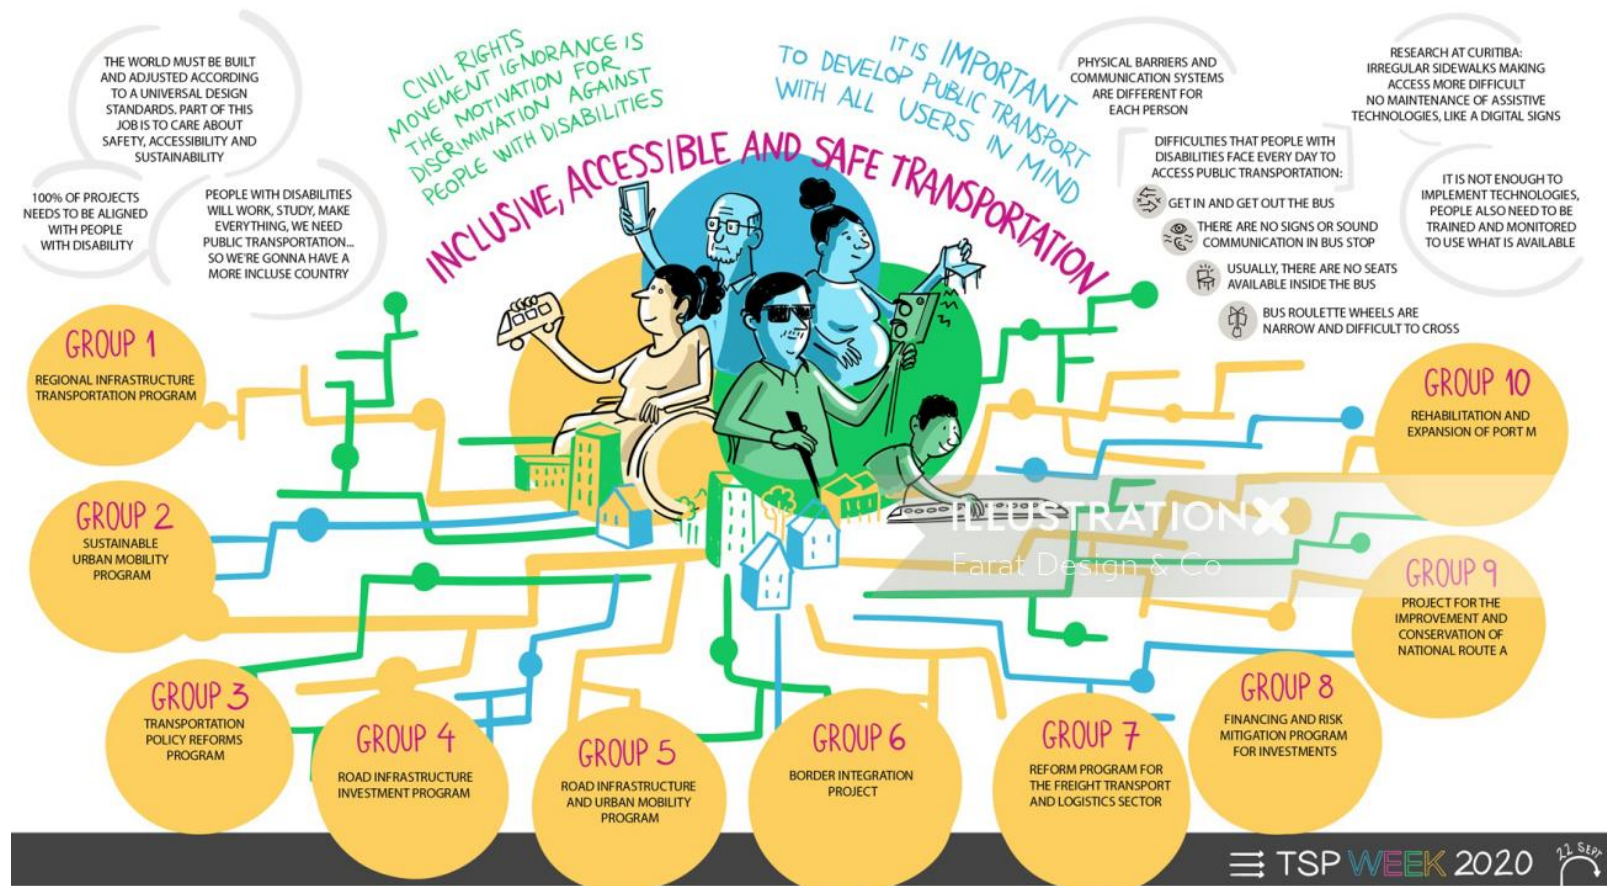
THE WORLD MUST BE BUILT AND ADJUSTED ACCORDING TO A UNIVERSAL DESIGN STANDARDS. PART OF THIS JOB IS TO CARE ABOUT SAFETY, ACCESSIBILITY AND SUSTAINABILITY

100% OF PROJECTS NEEDS TO BE ALIGNED WITH PEOPLE WITH DISABILITY

PEOPLE WITH DISABILITIES WILL WORK, STUDY, MAKE EVERYTHING, WE NEED PUBLIC TRANSPORTATION... SO WE'RE GONNA HAVE A MORE INCLUSE COUNTRY

CIVIL RIGHTS MOVEMENT IGNORANCE IS THE MOTIVATION FOR DISCRIMINATION AGAINST PEOPLE WITH DISABILITIES

IT IS IMPORTANT TO DEVELOP PUBLIC TRANSPORT WITH ALL USERS IN MIND

INCLUSIVE, ACCESSIBLE AND SAFE TRANSPORTATION

PHYSICAL BARRIERS AND COMMUNICATION SYSTEMS ARE DIFFERENT FOR EACH PERSON

RESEARCH AT CURITIBA: IRREGULAR SIDEWALKS MAKING ACCESS MORE DIFFICULT NO MAINTENANCE OF ASSISTIVE TECHNOLOGIES, LIKE A DIGITAL SIGNS

DIFFICULTIES THAT PEOPLE WITH DISABILITIES FACE EVERY DAY TO ACCESS PUBLIC TRANSPORTATION:

GET IN AND GET OUT THE BUS

THERE ARE NO SIGNS OR SOUND COMMUNICATION IN BUS STOP

USUALLY, THERE ARE NO SEATS AVAILABLE INSIDE THE BUS

BUS ROULETTE WHEELS ARE NARROW AND DIFFICULT TO CROSS

IT IS NOT ENOUGH TO IMPLEMENT TECHNOLOGIES, PEOPLE ALSO NEED TO BE TRAINED AND MONITORED TO USE WHAT IS AVAILABLE

GROUP 1
REGIONAL INFRASTRUCTURE TRANSPORTATION PROGRAM

GROUP 2
SUSTAINABLE URBAN MOBILITY PROGRAM

GROUP 3
TRANSPORTATION POLICY REFORMS PROGRAM

GROUP 4
ROAD INFRASTRUCTURE INVESTMENT PROGRAM

GROUP 5
ROAD INFRASTRUCTURE AND URBAN MOBILITY PROGRAM

GROUP 6
BORDER INTEGRATION PROJECT

GROUP 7
REFORM PROGRAM FOR THE FREIGHT TRANSPORT AND LOGISTICS SECTOR

GROUP 8
FINANCING AND RISK MITIGATION PROGRAM FOR INVESTMENTS

GROUP 9
PROJECT FOR THE IMPROVEMENT AND CONSERVATION OF NATIONAL ROUTE A

GROUP 10
REHABILITATION AND EXPANSION OF PORT M

ILLUSTRATIONX
Farat Design & Co

TSP WEEK 2020
22 SEPT